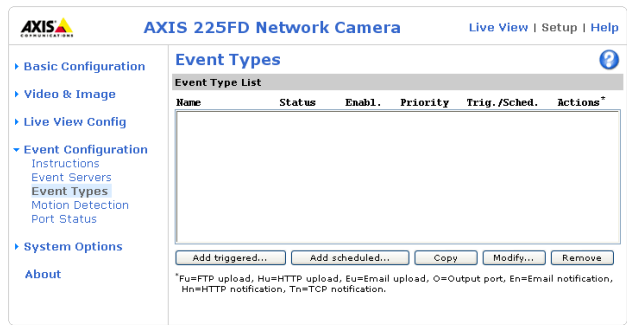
AXIS
COMMUNICATIONS

AXIS 225FD Network Camera

Live View | Setup | Help

Basic Configuration

Video & Image

Live View Config

Event Configuration
Instructions
Event Servers
Event Types
Motion Detection
Port Status

System Options

About

Event Types

Event Type List

| Name | Status | Enabl. | Priority | Trig./Sched. | Actions* |
|---|---|---|---|---|---|

Add triggered... Add scheduled... Copy Modify... Remove

*Fu=FTP upload, Hu=HTTP upload, Eu=Email upload, O=Output port, En=Email notification, Hn=HTTP notification, Tn=TCP notification.